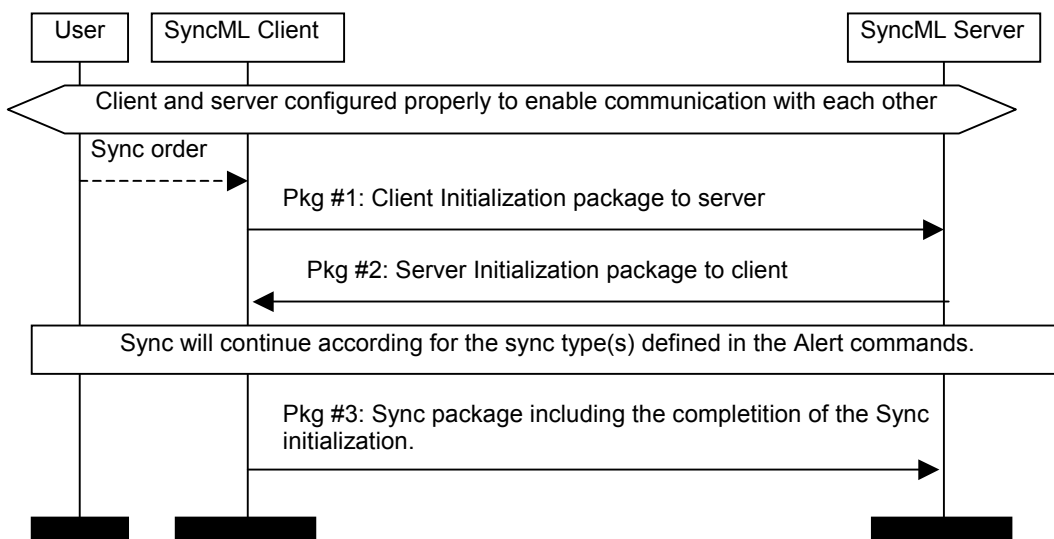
User

SyncML Client

SyncML Server

Client and server configured properly to enable communication with each other

Sync order

Pkg #1: Client Initialization package to server

Pkg #2: Server Initialization package to client

Sync will continue according for the sync type(s) defined in the Alert commands.

Pkg #3: Sync package including the completition of the Sync initialization.